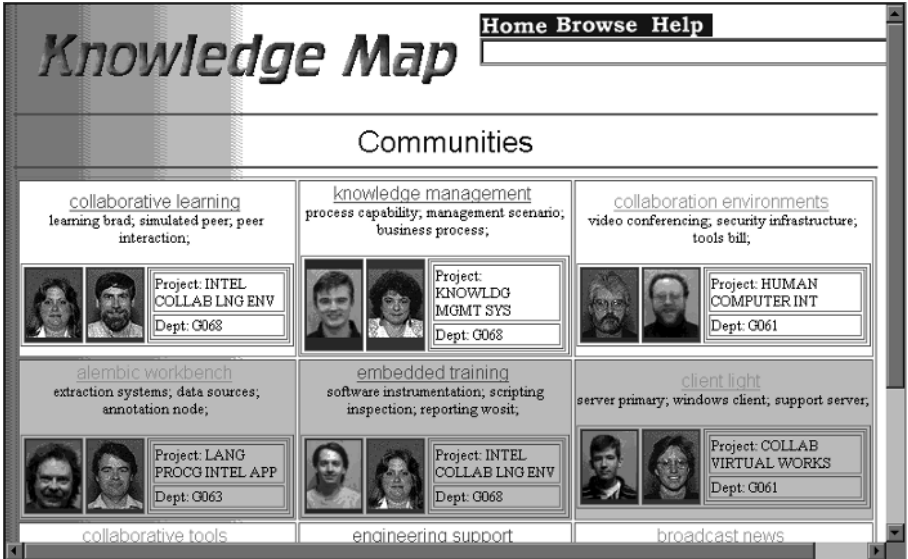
Knowledge Map

Home Browse Help

Communities

| collaborative learning<br>learning brad; simulated peer; peer interaction;<br>Project: INTEL COLLAB LNG ENV<br>Dept: G068 | knowledge management<br>process capability; management scenario; business process;<br>Project: KNOWLDG MGMT SYS<br>Dept: G068 | collaboration environments<br>video conferencing; security infrastructure; tools bill;<br>Project: HUMAN COMPUTER INT<br>Dept: G061 |
|---|---|---|
| alembic workbench<br>extraction systems; data sources; annotation node;<br>Project: LANG PROCG INTEL APP<br>Dept: G063 | embedded training<br>software instrumentation; scripting inspection; reporting wosit;<br>Project: INTEL COLLAB LNG ENV<br>Dept: G068 | client light<br>server primary; windows client; support server;<br>Project: COLLAB VIRTUAL WORKS<br>Dept: G061 |
| collaborative tools | engineering support | broadcast news |